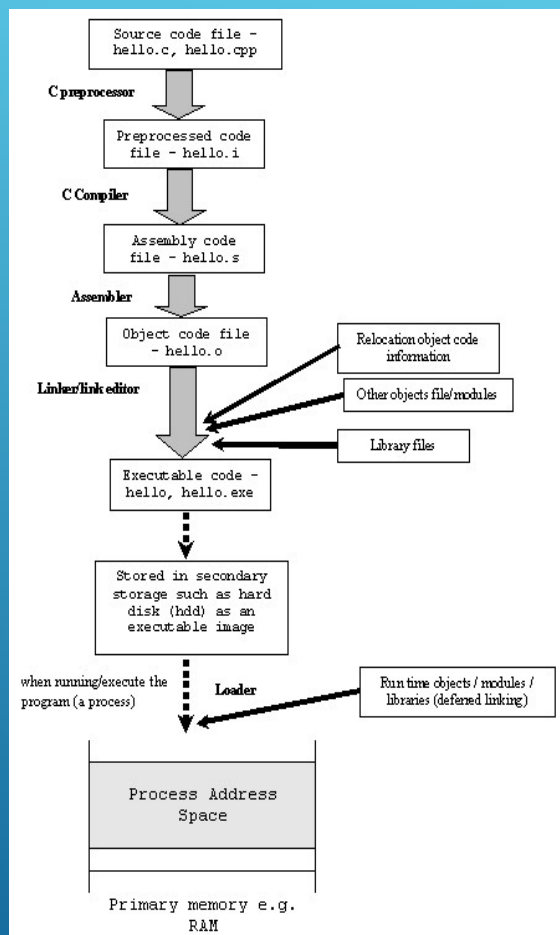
Source code file - hello.c, hello.cpp

C preprocessor

Preprocessed code file - hello.i

C Compiler

Assembly code file - hello.s

Assembler

Object code file - hello.o

Relocation object code information

Linker/link editor

Other objects file/modules

Library files

Executable code - hello, hello.exe

Stored in secondary storage such as hard disk (hdd) as an executable image

when running/execute the program (a process)

Loader

Run time objects / modules / libraries (deferred linking)

Process Address Space

Primary memory e.g. RAM